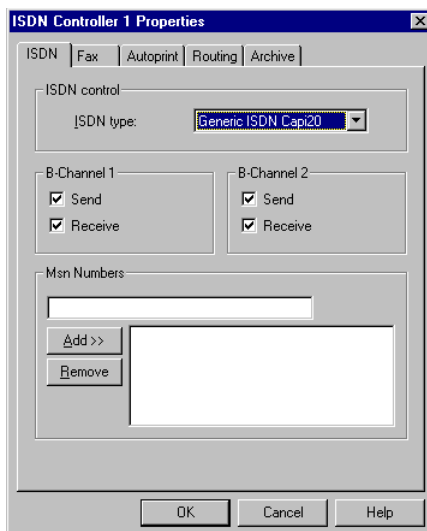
ISDN Controller 1 Properties

ISDN | Fax | Autoprint | Routing | Archive

ISDN control

ISDN type: Generic ISDN Capi20

B-Channel 1
Send
Receive

B-Channel 2
Send
Receive

Msn Numbers

Add >>
Remove

OK
Cancel
Help